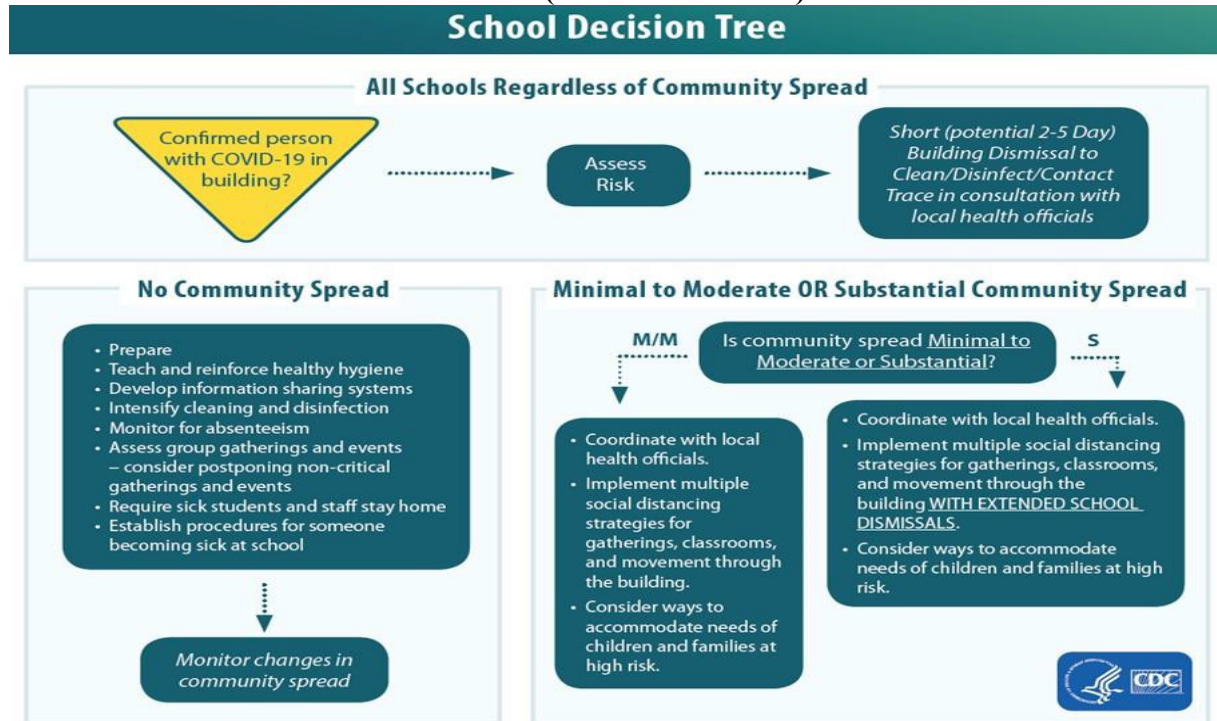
School Decision Tree

All Schools Regardless of Community Spread

Confirmed person with COVID-19 in building?

Assess Risk

Short (potential 2-5 Day) Building Dismissal to Clean/Disinfect/Contact Trace in consultation with local health officials

No Community Spread

• Prepare
• Teach and reinforce healthy hygiene
• Develop information sharing systems
• Intensify cleaning and disinfection
• Monitor for absenteeism
• Assess group gatherings and events – consider postponing non-critical gatherings and events
• Require sick students and staff stay home
• Establish procedures for someone becoming sick at school

Monitor changes in community spread

Minimal to Moderate OR Substantial Community Spread

M/M

Is community spread Minimal to Moderate or Substantial?

S

• Coordinate with local health officials.
• Implement multiple social distancing strategies for gatherings, classrooms, and movement through the building.
• Consider ways to accommodate needs of children and families at high risk.

• Coordinate with local health officials.
• Implement multiple social distancing strategies for gatherings, classrooms, and movement through the building WITH EXTENDED SCHOOL DISMISSALS.
• Consider ways to accommodate needs of children and families at high risk.

CDC